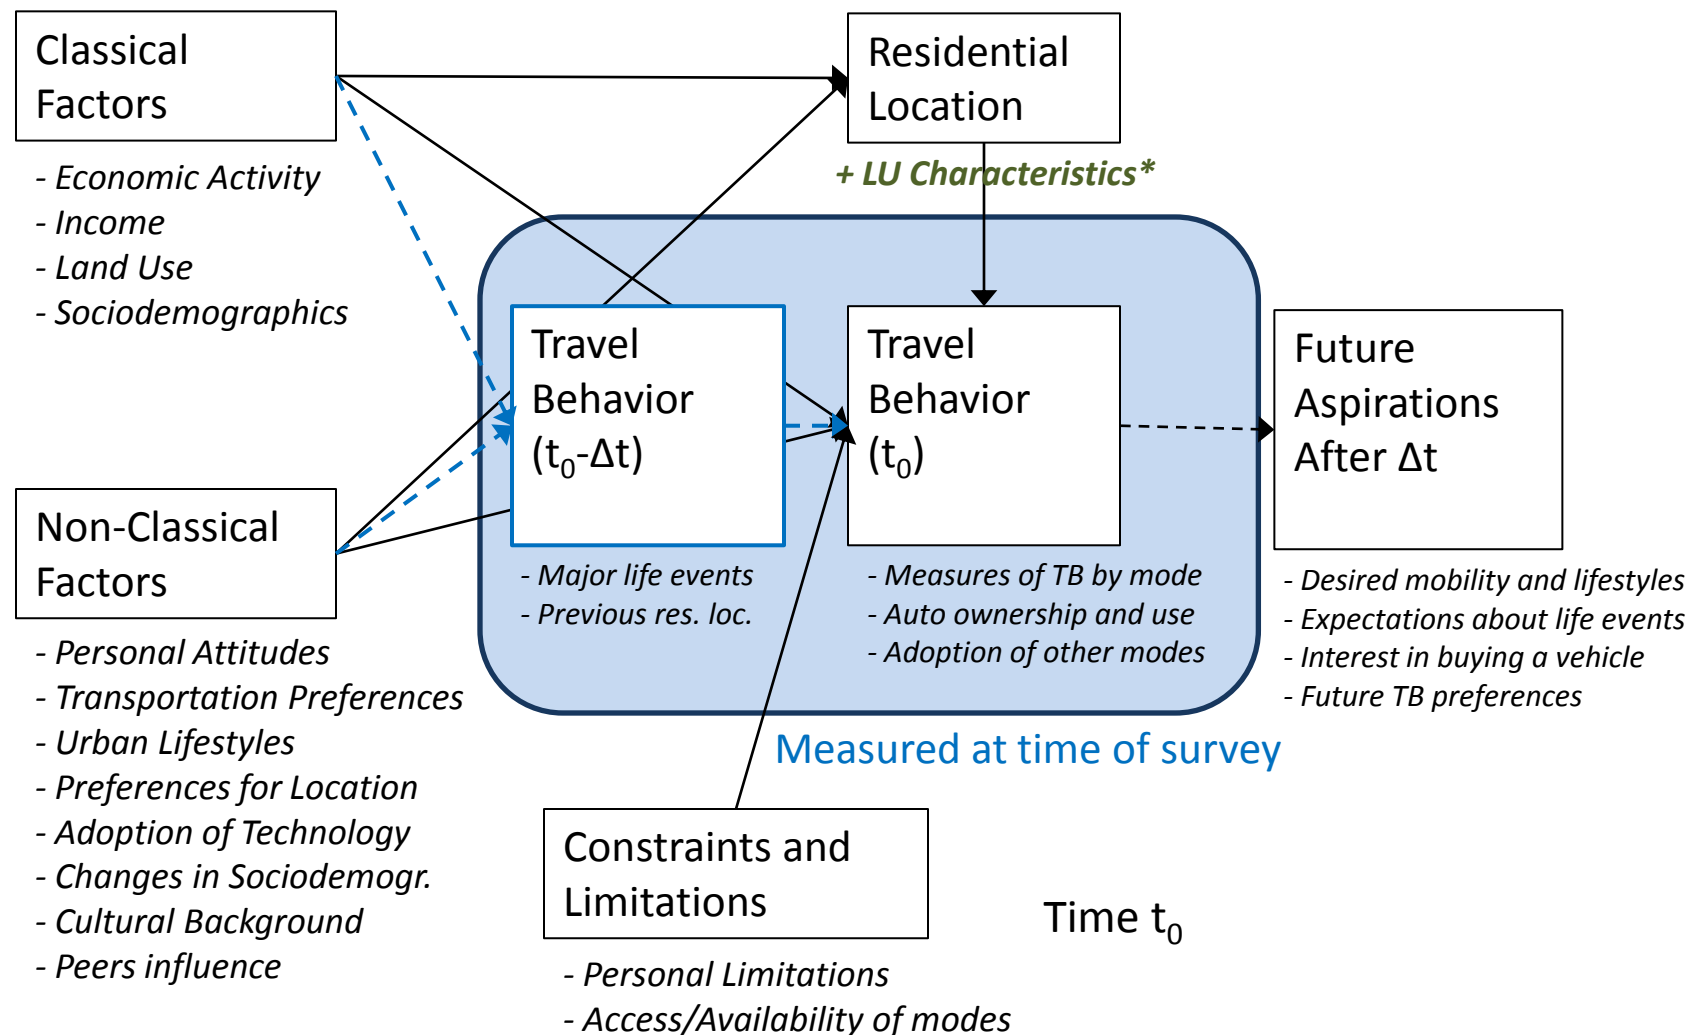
Classical Factors

- Economic Activity
- Income
- Land Use
- Sociodemographics

Residential Location

+ LU Characteristics*

Travel Behavior ($t_0$-Δt)

- Major life events
- Previous res. loc.

Travel Behavior ($t_0$)

- Measures of TB by mode
- Auto ownership and use
- Adoption of other modes

Future Aspirations After Δt

- Desired mobility and lifestyles
- Expectations about life events
- Interest in buying a vehicle
- Future TB preferences

Non-Classical Factors

- Personal Attitudes
- Transportation Preferences
- Urban Lifestyles
- Preferences for Location
- Adoption of Technology
- Changes in Sociodemogr.
- Cultural Background
- Peers influence

Measured at time of survey

Constraints and Limitations

- Personal Limitations
- Access/Availability of modes

Time $t_0$